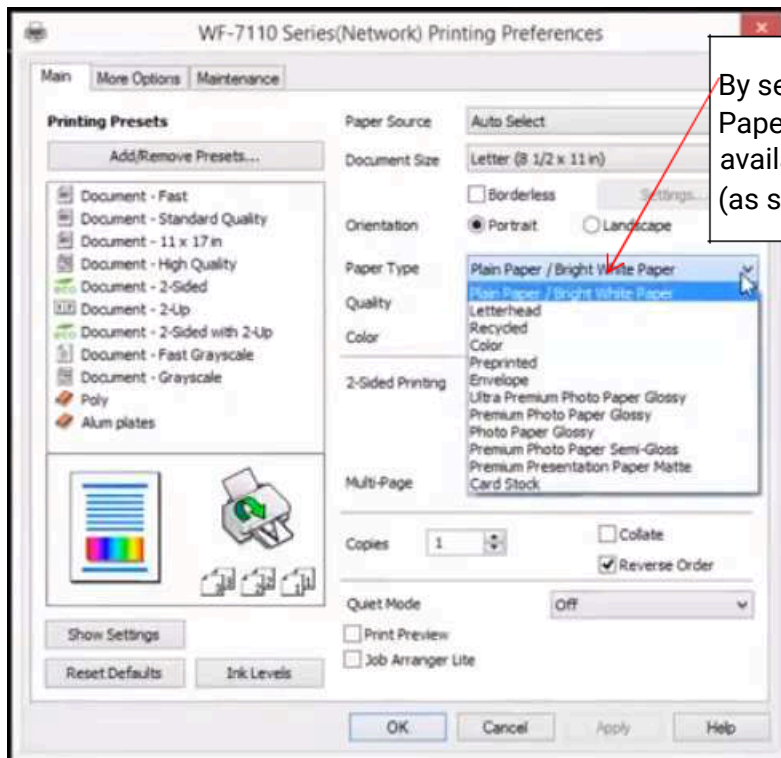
WF-7110 Series(Network) Printing Preferences

Main | More Options | Maintenance

By se
Pape
avail
(as s

Printing Presets
Add/Remove Presets...
Document - Fast
Document - Standard Quality
Document - 11 x 17 in
Document - High Quality
Document - 2-Sided
Document - 2-Up
Document - 2-Sided with 2-Up
Document - Fast Grayscale
Document - Grayscale
Poly
Alum plates

Paper Source: Auto Select
Document Size: Letter (8 1/2 x 11 in)
Borderless
Settings...
Orientation: Portrait | Landscape
Paper Type: Plain Paper / Bright White Paper
Quality
Color
2-Sided Printing
Multi-Page

Plain Paper / Bright White Paper
Letterhead
Recycled
Color
Preprinted
Envelope
Ultra Premium Photo Paper Glossy
Premium Photo Paper Glossy
Photo Paper Glossy
Premium Photo Paper Semi-Gloss
Premium Presentation Paper Matte
Card Stock

Copies: 1
Collate
Reverse Order

Quiet Mode: Off
Print Preview
Job Arranger Lite

Show Settings
Reset Defaults
Ink Levels

OK | Cancel | Apply | Help